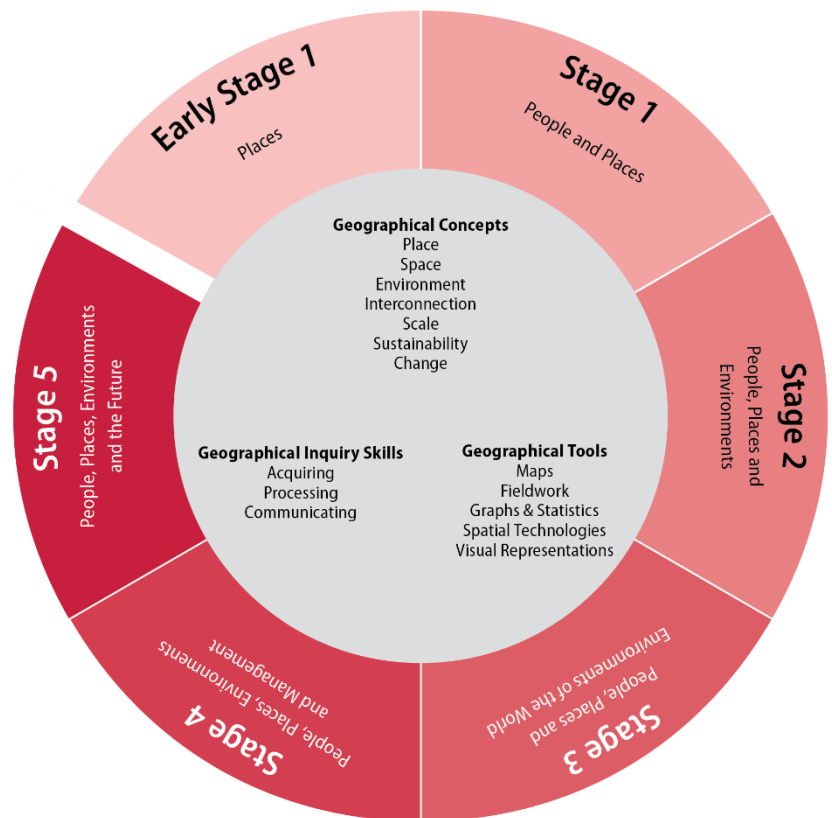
Early Stage 1
Places

Stage 1
People and Places

Stage 2
People, Places and Environments

Stage 3
People, Places and Environments of the World

Stage 4
People, Places, Environments and Management

Stage 5
People, Places, Environments and the Future

Geographical Concepts
Place
Space
Environment
Interconnection
Scale
Sustainability
Change

Geographical Inquiry Skills
Acquiring
Processing
Communicating

Geographical Tools
Maps
Fieldwork
Graphs & Statistics
Spatial Technologies
Visual Representations